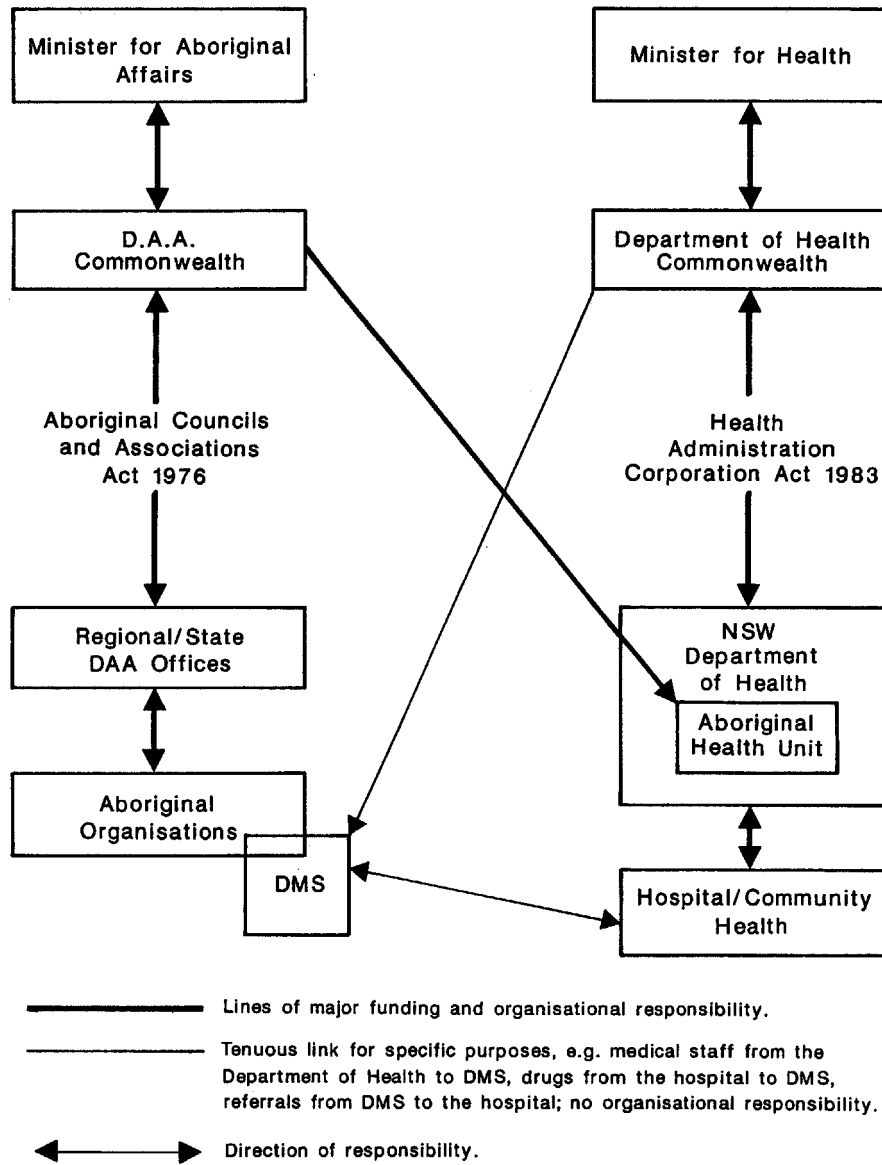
Minister for Aboriginal Affairs

Minister for Health

D.A.A. Commonwealth

Department of Health Commonwealth

Aboriginal Councils and Associations Act 1976

Health Administration Corporation Act 1983

Regional/State DAA Offices

NSW Department of Health

Aboriginal Health Unit

Aboriginal Organisations

DMS

Hospital/Community Health

Lines of major funding and organisational responsibility.

Tenuous link for specific purposes, e.g. medical staff from the Department of Health to DMS, drugs from the hospital to DMS, referrals from DMS to the hospital; no organisational responsibility.

Direction of responsibility.